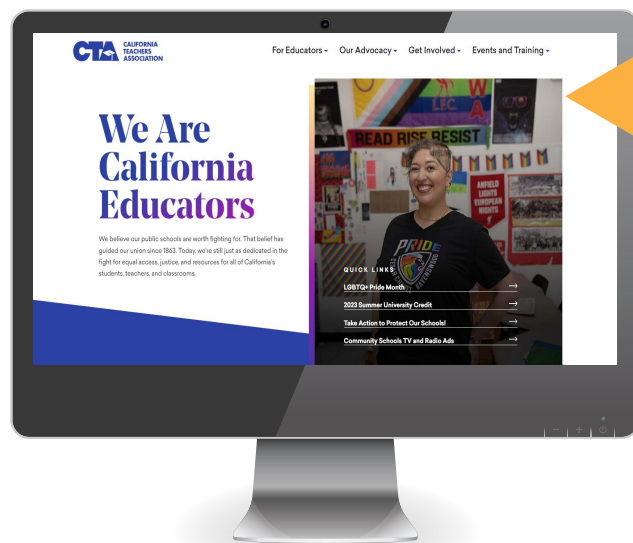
CTA CALIFORNIA TEACHERS ASSOCIATION

For Educators ▾ Our Advocacy ▾ Get Involved ▾ Events and Training ▾

We Are California Educators

We believe our public schools are worth fighting for. That belief has guided our union since 1863. Today, we're still just as dedicated in the fight for equal access, justice, and resources for all of California's students, teachers, and classrooms.

READ RISE RESIST

PRIDE

QUICK LINKS

LGBTQ+ Pride Month →

2023 Summer University Credit →

Take Action to Protect Our Schools! →

Community Schools TV and Radio Ads →